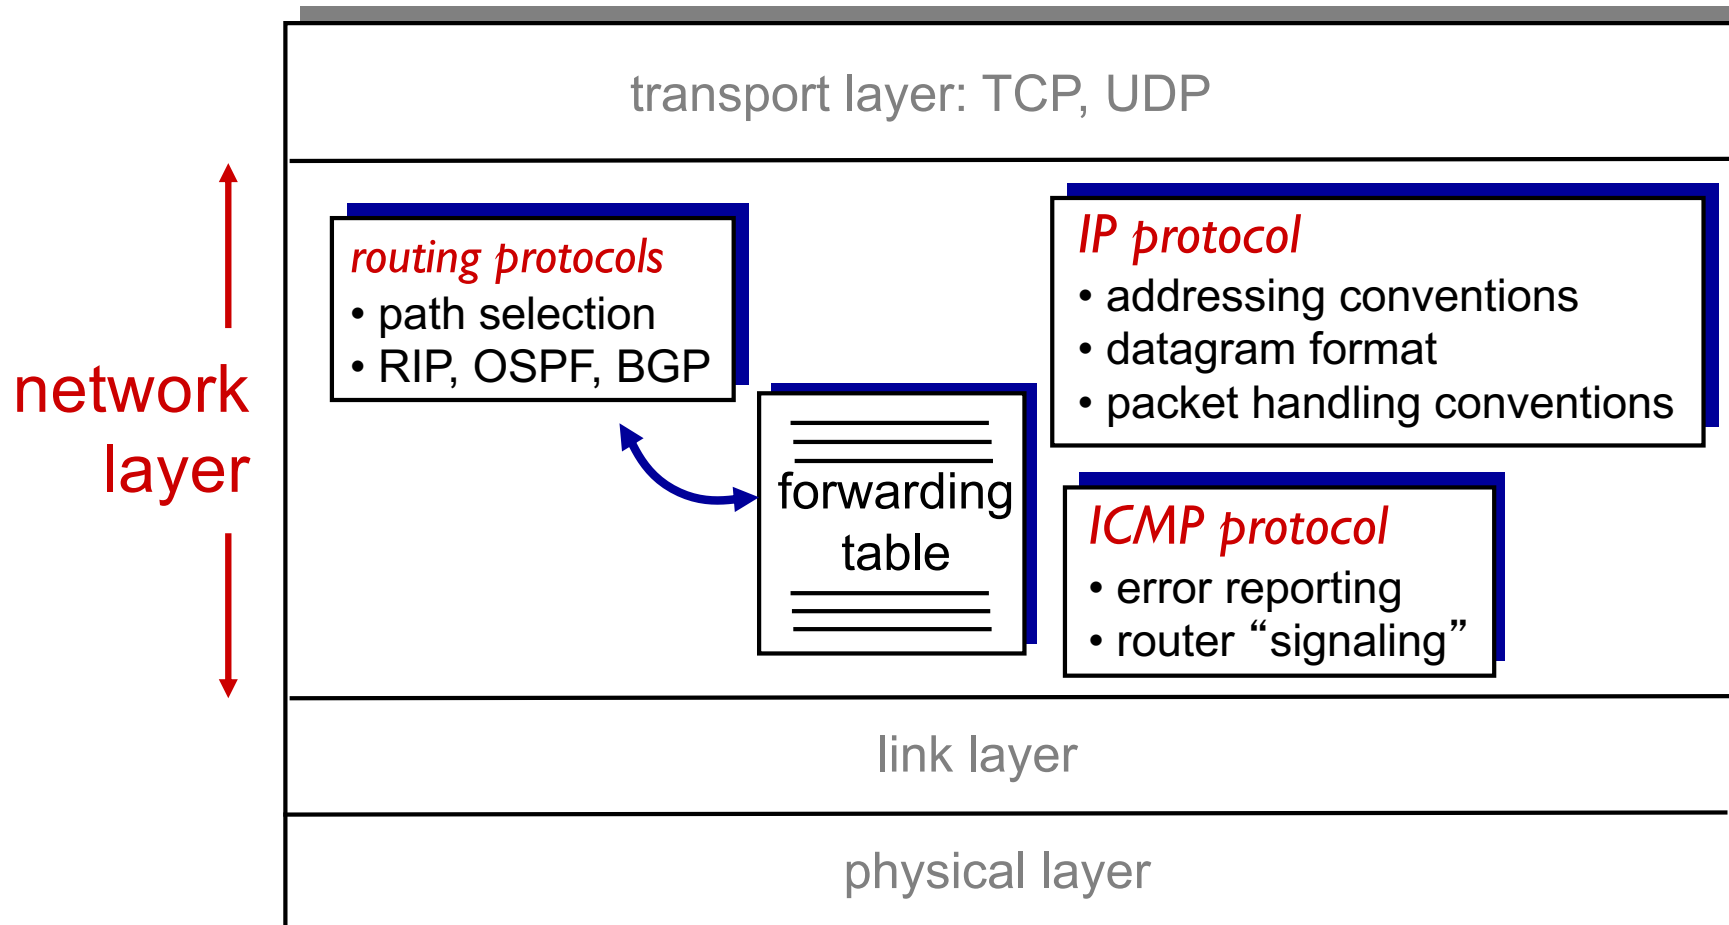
transport layer: TCP, UDP

network layer

routing protocols
• path selection
• RIP, OSPF, BGP

IP protocol
• addressing conventions
• datagram format
• packet handling conventions

forwarding table

ICMP protocol
• error reporting
• router “signaling”

link layer

physical layer